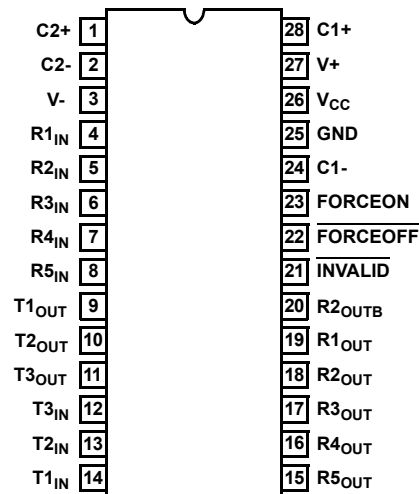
C2+ 1
C2- 2
V- 3
R1$_{IN}$ 4
R2$_{IN}$ 5
R3$_{IN}$ 6
R4$_{IN}$ 7
R5$_{IN}$ 8
T1$_{OUT}$ 9
T2$_{OUT}$ 10
T3$_{OUT}$ 11
T3$_{IN}$ 12
T2$_{IN}$ 13
T1$_{IN}$ 14

28 C1+
27 V+
26 V$_{CC}$
25 GND
24 C1-
23 FORCEON
22 $\overline{\text{FORCEOFF}}$
21 $\overline{\text{INVALID}}$
20 R2$_{OUTB}$
19 R1$_{OUT}$
18 R2$_{OUT}$
17 R3$_{OUT}$
16 R4$_{OUT}$
15 R5$_{OUT}$